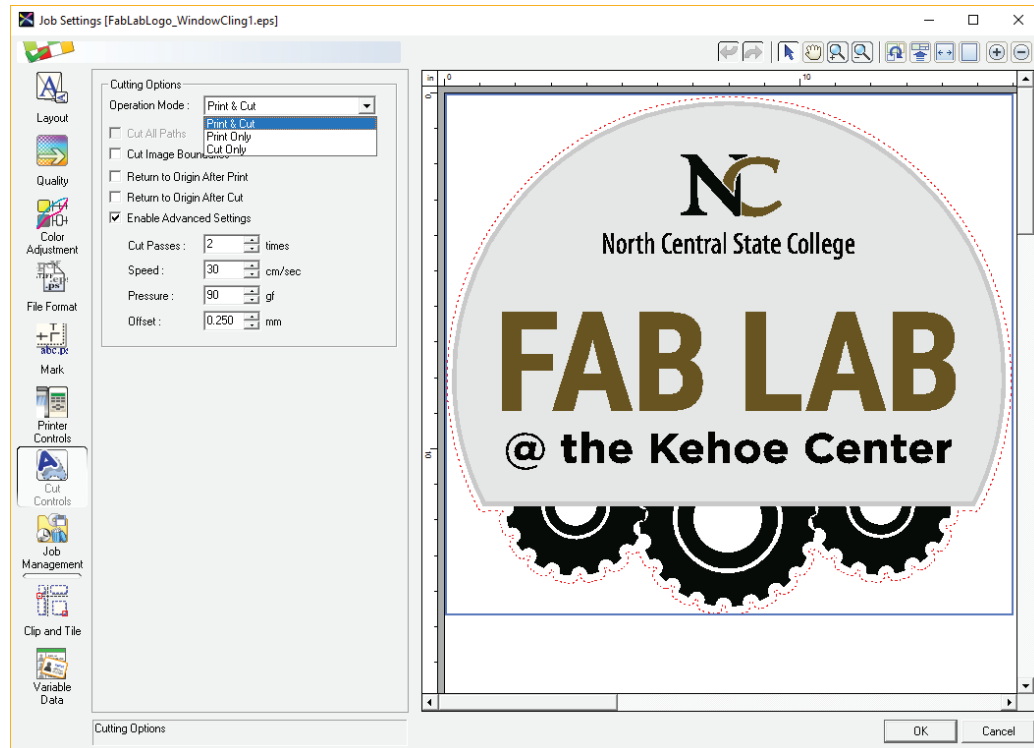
Job Settings [FabLabLogo_WindowCling1.eps]

Layout

Quality

Color Adjustment

File Format

Mark

Printer Controls

Cut Controls

Job Management

Clip and Tile

Variable Data

Cutting Options

Operation Mode : Print & Cut

Print & Cut
Print Only
Cut Only

Cut All Paths

Cut Image Boundaries

Return to Origin After Print

Return to Origin After Cut

Enable Advanced Settings

Cut Passes : 2 times

Speed : 30 cm/sec

Pressure : 90 gf

Offset : 0.250 mm

Cutting Options

in 0 10

0

10

NC

North Central State College

FAB LAB

@ the Kehoe Center

OK

Cancel